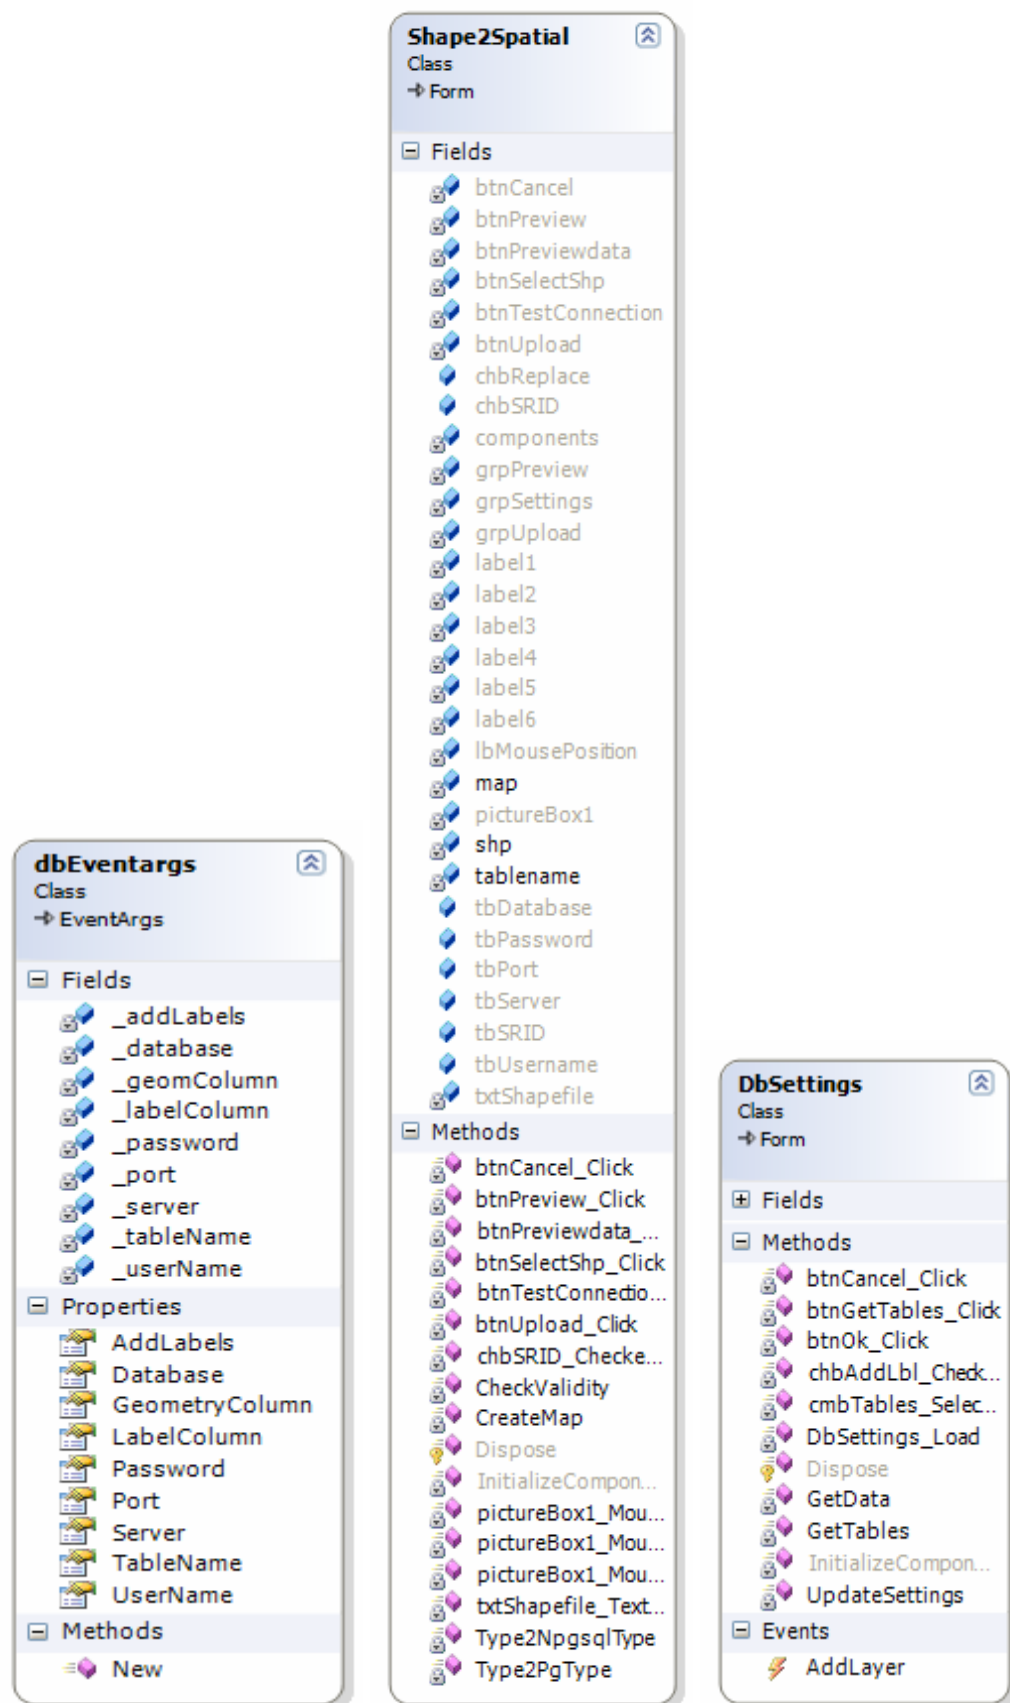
Shape2Spatial
Class
→ Form

Fields
btnCancel
btnPreview
btnPreviewdata
btnSelectShp
btnTestConnection
btnUpload
chbReplace
chbSRID
components
grpPreview
grpSettings
grpUpload
label1
label2
label3
label4
label5
label6
lbMousePosition
map
pictureBox1
shp
tablename
tbDatabase
tbPassword
tbPort
tbServer
tbSRID
tbUsername
txtShapefile

Methods
btnCancel_Click
btnPreview_Click
btnPreviewdata_...
btnSelectShp_Click
btnTestConnectio...
btnUpload_Click
chbSRID_Checke...
CheckValidity
CreateMap
Dispose
InitializeCompon...
pictureBox1_Mou...
pictureBox1_Mou...
pictureBox1_Mou...
txtShapefile_Text...
Type2NpgsqlType
Type2PgType

dbEventargs
Class
→ EventArgs

Fields
_addLabels
_database
_geomColumn
_labelColumn
_password
_port
_server
_tableName
_userName

Properties
AddLabels
Database
GeometryColumn
LabelColumn
Password
Port
Server
TableName
UserName

Methods
New

DbSettings
Class
→ Form

Fields

Methods
btnCancel_Click
btnGetTables_Click
btnOk_Click
chbAddLbl_Check...
cmbTables_Selec...
DbSettings_Load
Dispose
GetData
GetTables
InitializeCompon...
UpdateSettings

Events
AddLayer